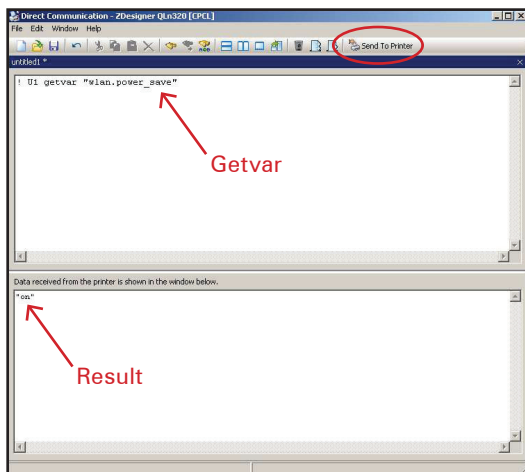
Direct Communication - ZDesigner QLn320 [CPCL]

File Edit Window Help

Send To Printer

untitled1 *

! U1 getvar "wlan.power_save"

Getvar

Data received from the printer is shown in the window below.

"on"

Result